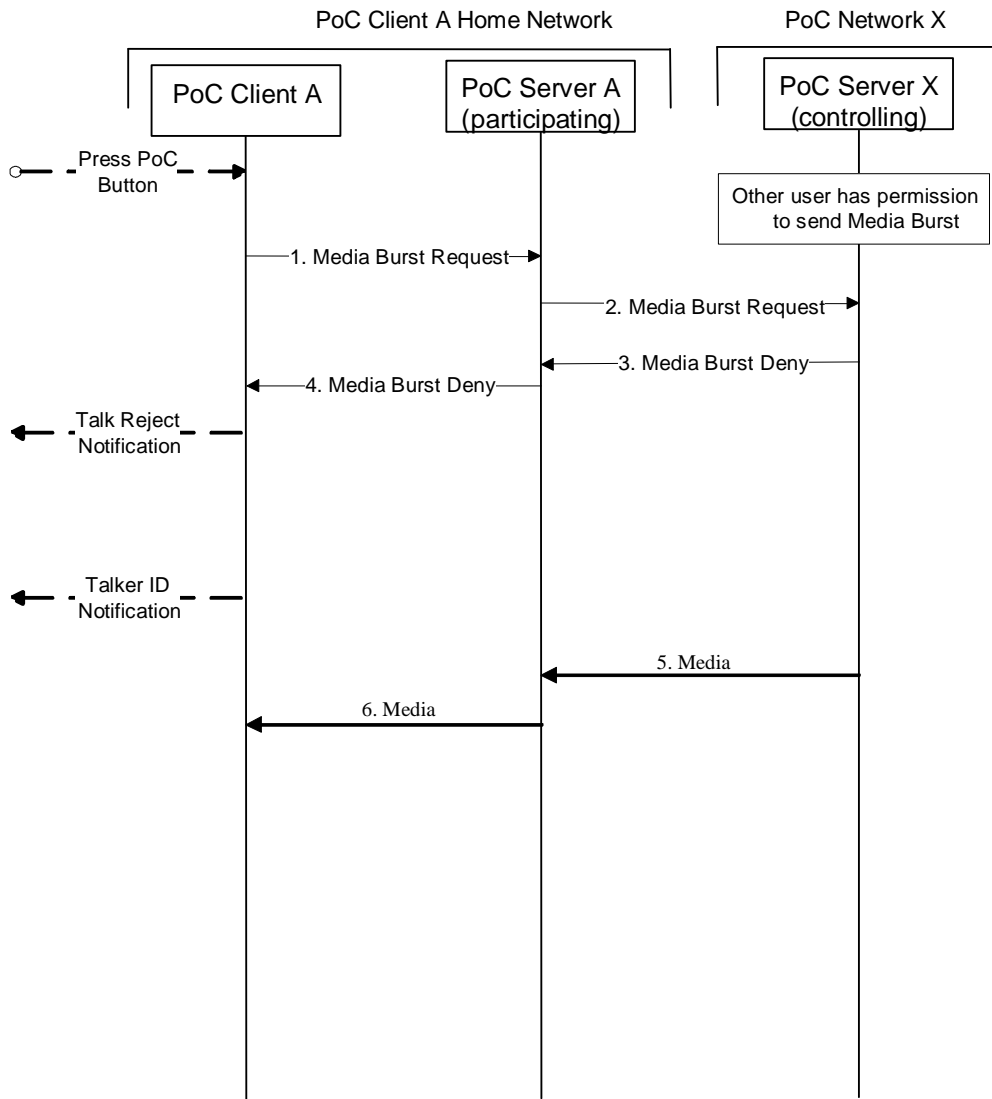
PoC Client A Home Network

PoC Network X

PoC Client A

PoC Server A (participating)

PoC Server X (controlling)

Press PoC Button

Other user has permission to send Media Burst

1. Media Burst Request

2. Media Burst Request

3. Media Burst Deny

4. Media Burst Deny

Talk Reject Notification

Talker ID Notification

5. Media

6. Media